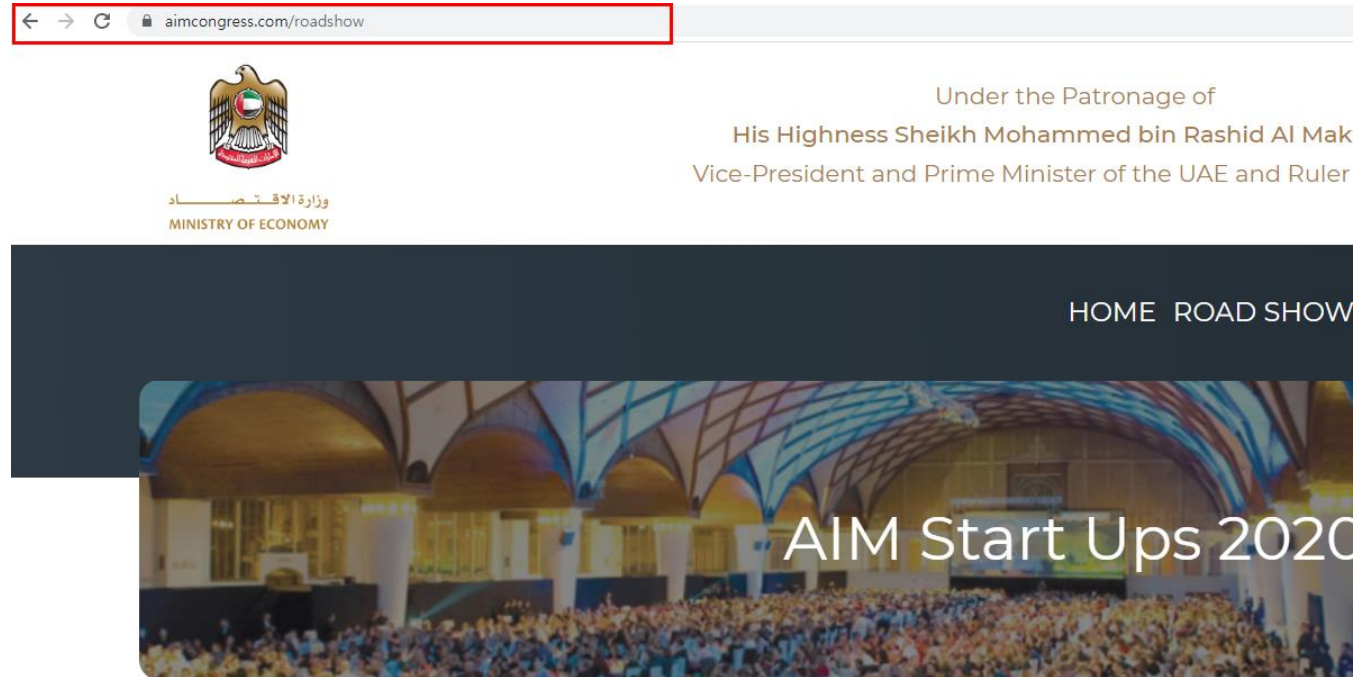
aimcongress.com/roadshow

وزارة الاقتصاد
MINISTRY OF ECONOMY

Under the Patronage of
His Highness Sheikh Mohammed bin Rashid Al Mak
Vice-President and Prime Minister of the UAE and Ruler

HOME ROAD SHOW

AIM Start Ups 2020